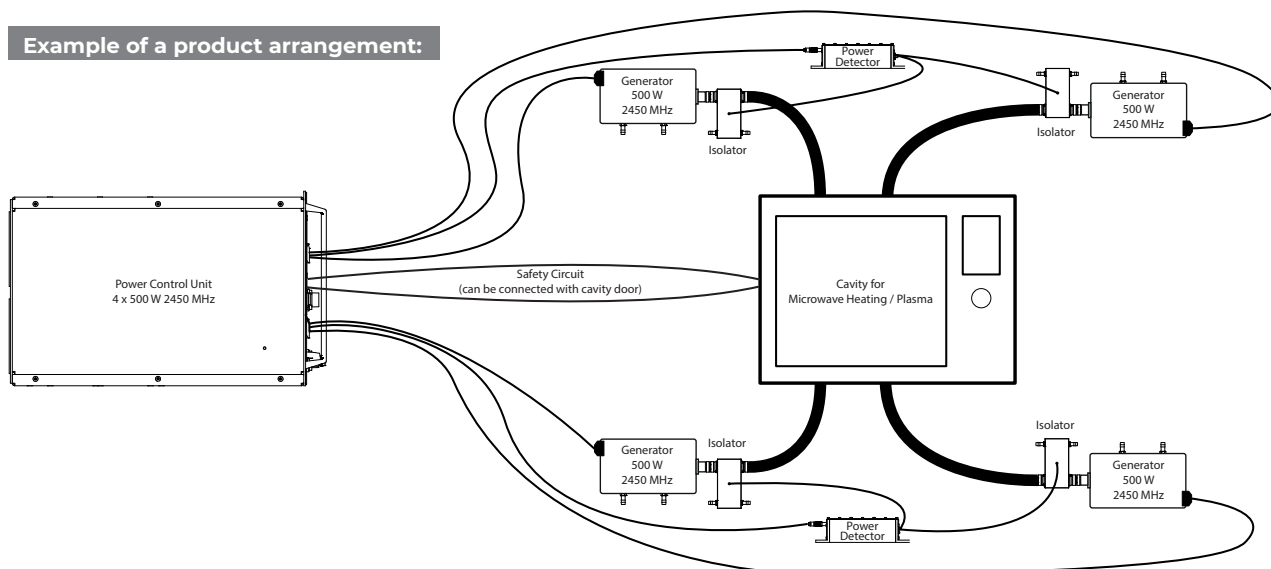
Example of a product arrangement:

Power Detector

Generator
500 W
2450 MHz

Isolator

Isolator

Generator
500 W
2450 MHz

Power Control Unit
4 x 500 W 2450 MHz

Safety Circuit
(can be connected with cavity door)

Cavity for
Microwave Heating / Plasma

Generator
500 W
2450 MHz

Isolator

Isolator

Generator
500 W
2450 MHz

Power Detector